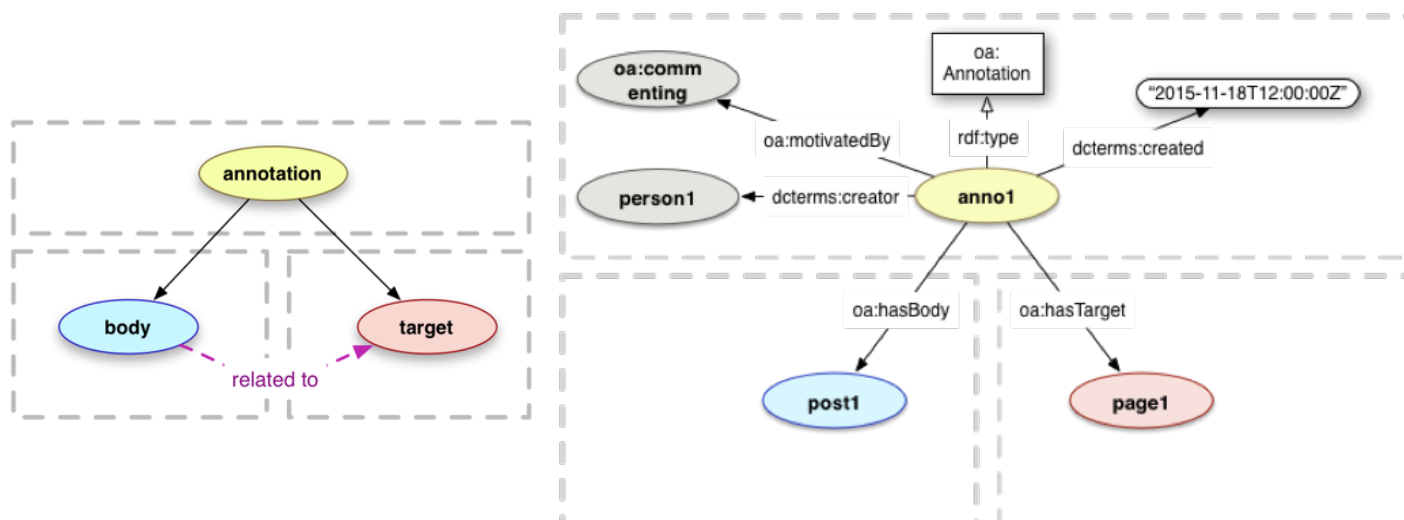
annotation

body

target

related to

oa:commenting

oa:Annotation

"2015-11-18T12:00:00Z"

oa:motivatedBy

rdf:type

dcterms:created

person1

dcterms:creator

anno1

oa:hasBody

oa:hasTarget

post1

page1